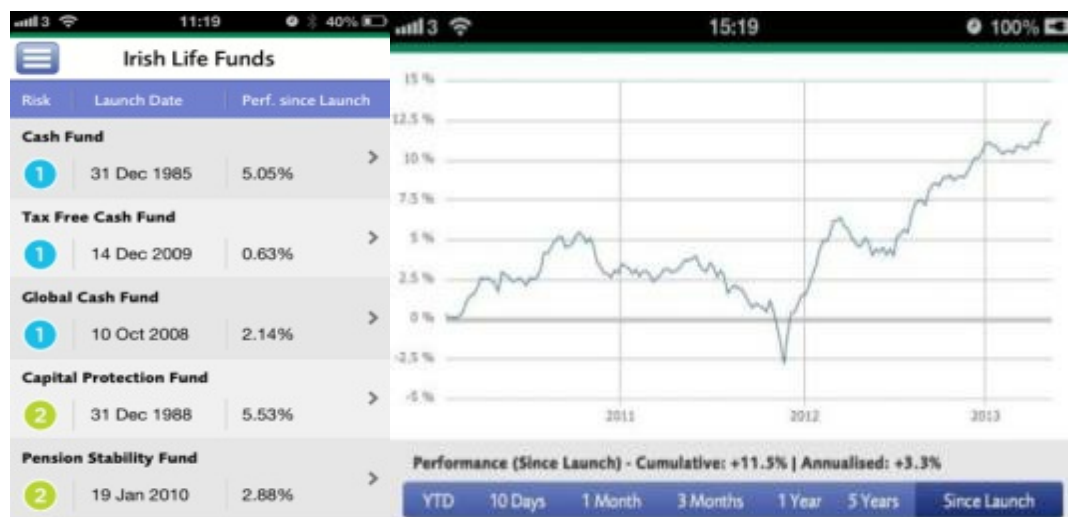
3 11:19 40%

Irish Life Funds

| Risk | Launch Date | Perf. since Launch |
|---|---|---|
| **Cash Fund** | | |
| 1 | 31 Dec 1985 | 5.05% |
| **Tax Free Cash Fund** | | |
| 1 | 14 Dec 2009 | 0.63% |
| **Global Cash Fund** | | |
| 1 | 10 Oct 2008 | 2.14% |
| **Capital Protection Fund** | | |
| 2 | 31 Dec 1988 | 5.53% |
| **Pension Stability Fund** | | |
| 2 | 19 Jan 2010 | 2.88% |

3 15:19 100%

15 %
12.5 %
10 %
7.5 %
5 %
2.5 %
0 %
-2.5 %
-5 %
2011
2012
2013

Performance (Since Launch) - Cumulative: +11.5% | Annualised: +3.3%

YTD 10 Days 1 Month 3 Months 1 Year 5 Years Since Launch